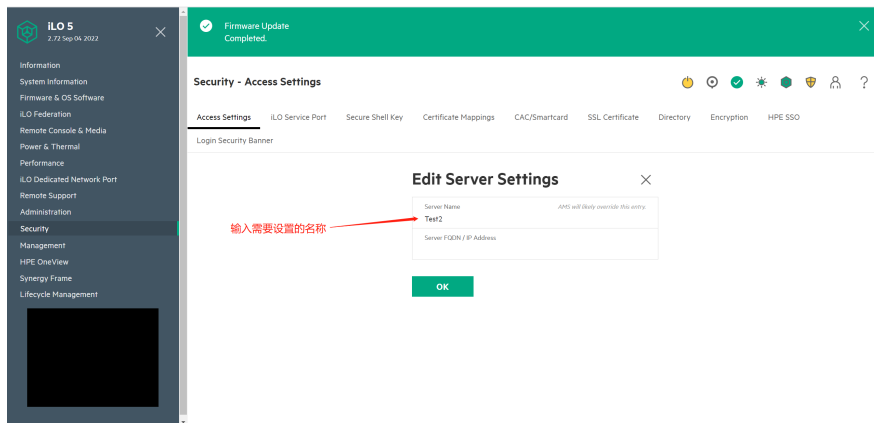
iLO 5
2.72 Sep 04 2022

Information
System Information
Firmware & OS Software
iLO Federation
Remote Console & Media
Power & Thermal
Performance
iLO Dedicated Network Port
Remote Support
Administration
Security
Management
HPE OneView
Synergy Frame
Lifecycle Management

Firmware Update
Completed.

Security - Access Settings

?

Access Settings
iLO Service Port
Secure Shell Key
Certificate Mappings
CAC/Smartcard
SSL Certificate
Directory
Encryption
HPE SSO
Login Security Banner

Edit Server Settings

Server Name
AMS will likely override this entry.
Test2

输入需要设置的名称

Server FQDN / IP Address

OK